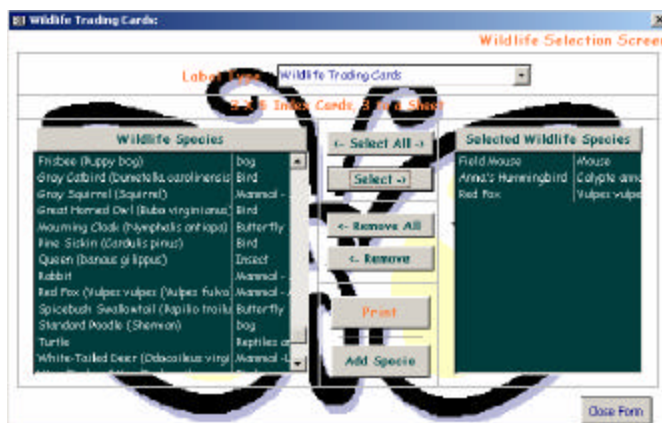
Wildlife Trading Cards:

Wildlife Selection Screen

Label Type: Wildlife Trading Cards

3 X 5 Index Cards, 3 Per Sheet

Wildlife Species

| | |
|---|---|
| Frisbee (Puppy bog) | Dog |
| Gray Catbird (Dumetella carolinensis | Bird |
| Gray Squirrel (Squirrel) | Mammal - |
| Great Horned Owl (Bubo virginianus) | Bird |
| Mourning Cloak (Nymphalis antiopa) | Butterfly |
| Pine Siskin (Carduelis pinus) | Bird |
| Queen (Danaus gilippus) | Insect |
| Rabbit | Mammal - |
| Red Fox (Vulpes vulpes (Vulpes fulva | Mammal - |
| Spicebush Swallowtail (Papilio troilu | Butterfly |
| Standard Poodle (Shannon) | Dog |
| Turtle | Reptiles a |
| White-Tailed Deer (Odocoileus virgi | Mammal - |

<- Select All ->

Select ->

<- Remove All

<- Remove

Print

Add Specie

Selected Wildlife Species

| | |
|---|---|
| Field Mouse | Mouse |
| Anna's Hummingbird | Calypte anna |
| Red Fox | Vulpes vulpe |

Close Form